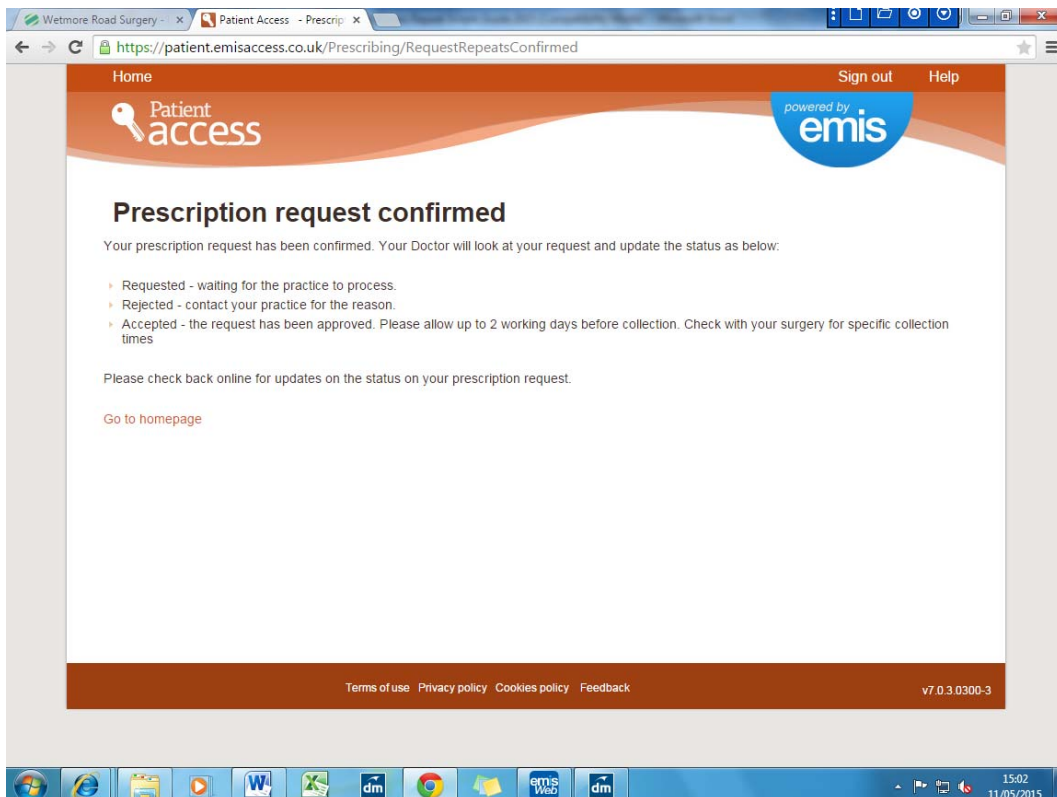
Wetmore Road Surgery - ×

Patient Access - Prescrip ×

https://patient.emisaccess.co.uk/Prescribing/RequestRepeatsConfirmed

Home

Sign out

Help

Patient access

powered by emis

Prescription request confirmed

Your prescription request has been confirmed. Your Doctor will look at your request and update the status as below:

- Requested - waiting for the practice to process.
- Rejected - contact your practice for the reason.
- Accepted - the request has been approved. Please allow up to 2 working days before collection. Check with your surgery for specific collection times

Please check back online for updates on the status on your prescription request.

Go to homepage

Terms of use Privacy policy Cookies policy Feedback

v7.0.3.0300-3

emis Web

15:02
11/05/2015